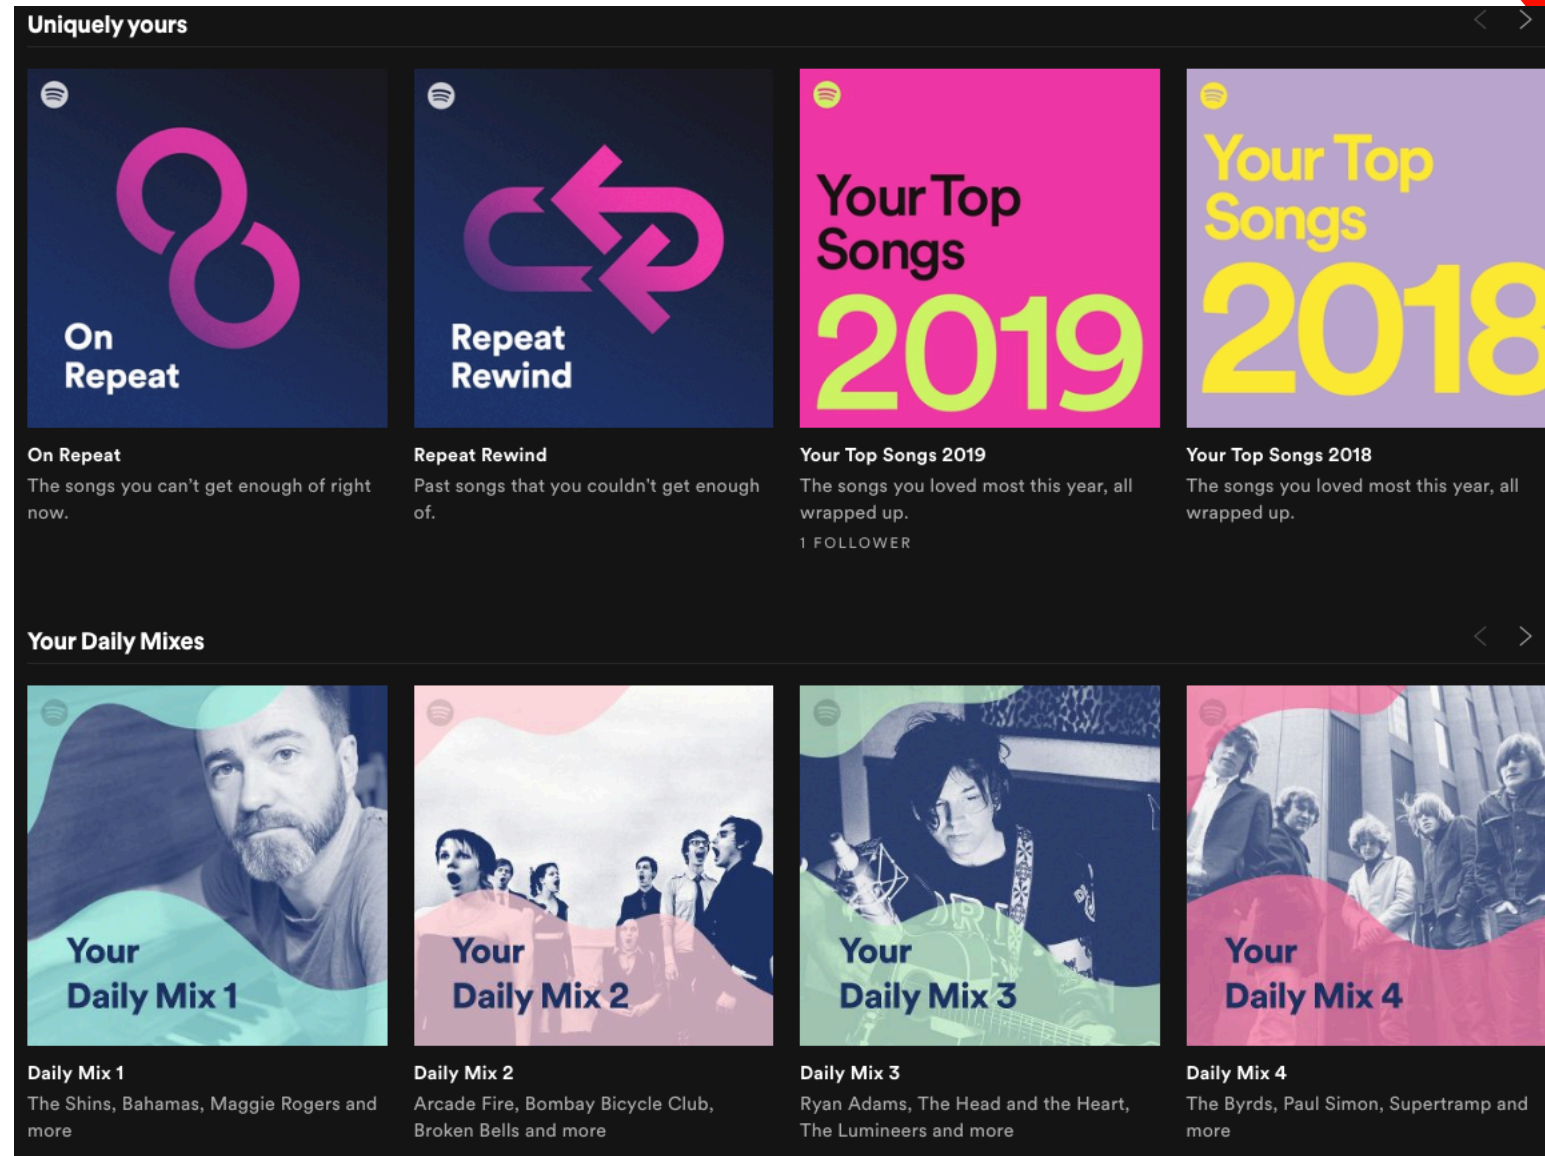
Uniquely yours

On Repeat

On Repeat
The songs you can't get enough of right now.

Repeat Rewind

Repeat Rewind
Past songs that you couldn't get enough of.

Your Top Songs 2019

Your Top Songs 2019
The songs you loved most this year, all wrapped up.
1 FOLLOWER

Your Top Songs 2018

Your Top Songs 2018
The songs you loved most this year, all wrapped up.

Your Daily Mixes

Your Daily Mix 1

Daily Mix 1
The Shins, Bahamas, Maggie Rogers and more

Your Daily Mix 2

Daily Mix 2
Arcade Fire, Bombay Bicycle Club, Broken Bells and more

Your Daily Mix 3

Daily Mix 3
Ryan Adams, The Head and the Heart, The Lumineers and more

Your Daily Mix 4

Daily Mix 4
The Byrds, Paul Simon, Supertramp and more